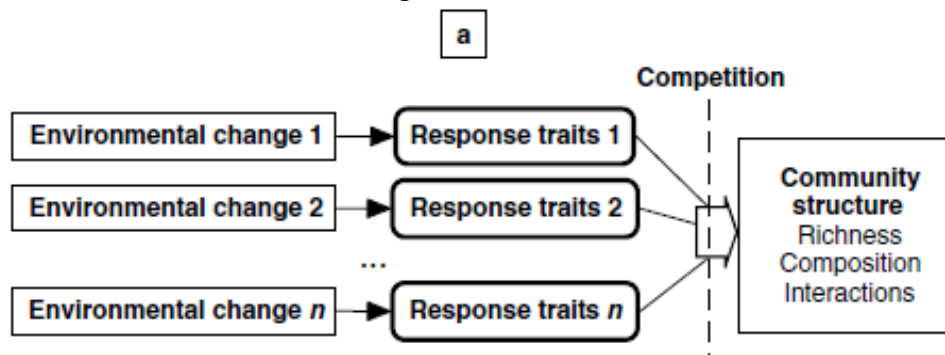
a

Competition

Environmental change 1

Response traits 1

Environmental change 2

Response traits 2

...

Environmental change $n$

Response traits $n$

Community structure
Richness
Composition
Interactions